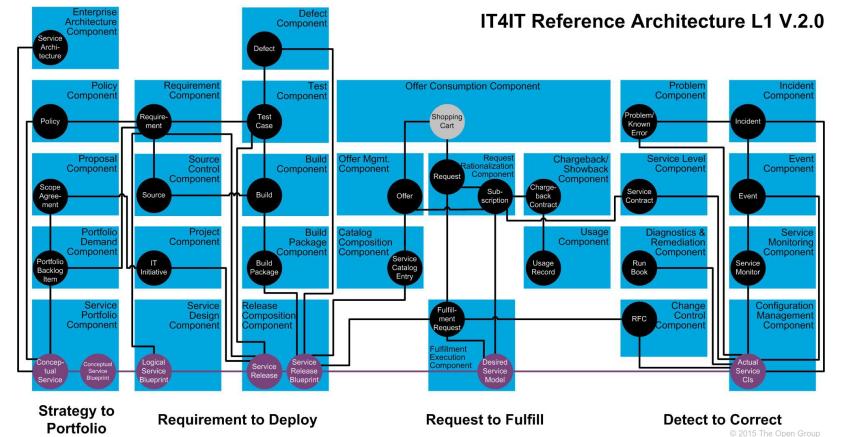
IT4IT Reference Architecture L1 V.2.0

Enterprise Architecture Component
Service Architecture

Policy Component
Policy

Proposal Component
Scope Agreement

Portfolio Demand Component
Portfolio Backlog Item

Service Portfolio Component
Conceptual Service
Conceptual Service Blueprint

Requirement Component
Requirement

Source Control Component
Source

Project Component
IT Initiative

Service Design Component
Logical Service Blueprint

Defect Component
Defect

Test Component
Test Case

Build Component
Build

Build Package Component
Build Package

Release Composition Component
Service Release
Service Release Blueprint

Offer Consumption Component
Shopping Cart

Offer Mgmt. Component
Offer

Request Rationalization Component
Request
Subscription

Chargeback/ Showback Component
Chargeback Contract

Usage Component
Usage Record

Catalog Composition Component
Service Catalog Entry

Fulfillment Request
Fulfillment Execution Component
Desired Service Model

Problem Component
Problem/ Known Error

Service Level Component
Service Contract

Diagnostics & Remediation Component
Run Book

Change Control Component
RFC

Incident Component
Incident

Event Component
Event

Service Monitoring Component
Service Monitor

Configuration Management Component
Actual Service CIs

Strategy to Portfolio
Requirement to Deploy
Request to Fulfill
Detect to Correct

© 2015 The Open Group